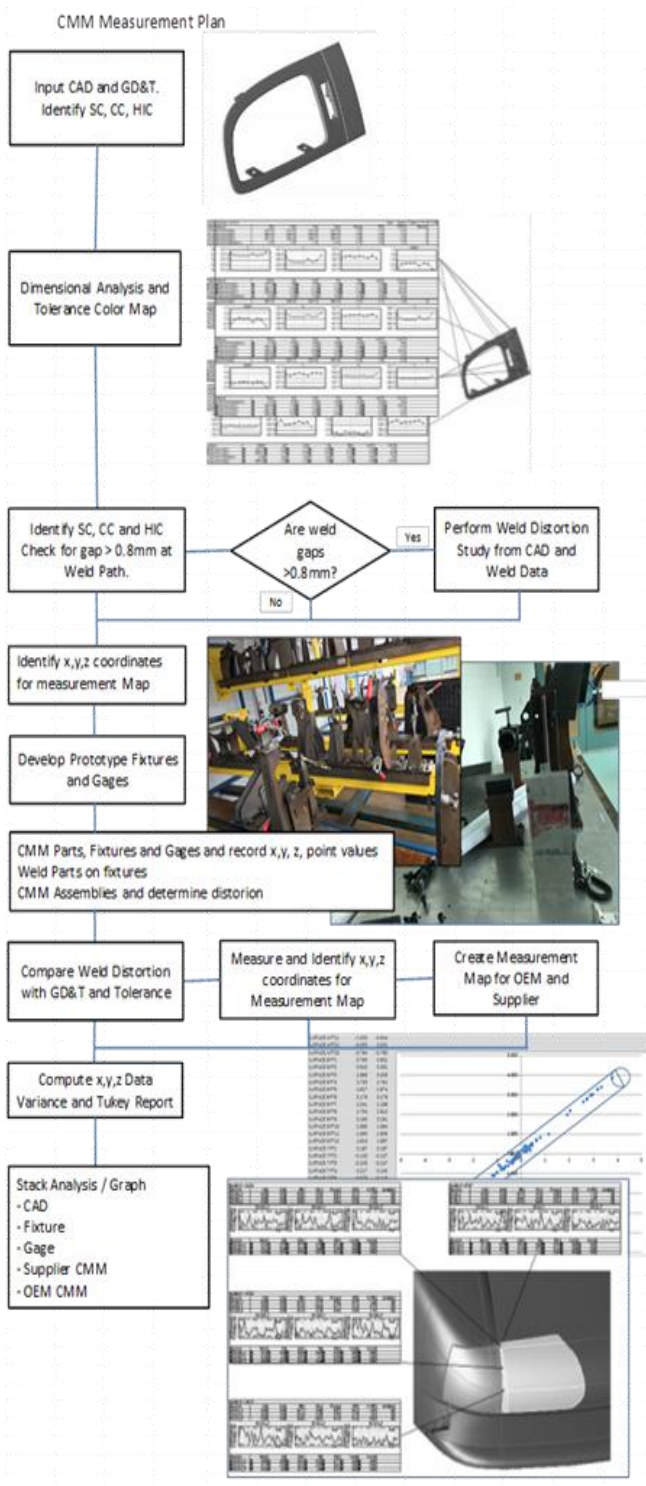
CMM Measurement Plan

Input CAD and GD&T. Identify SC, CC, HIC

Dimensional Analysis and Tolerance Color Map

Identify SC, CC and HIC Check for gap > 0.8mm at Weld Path.

Are weld gaps >0.8mm?

Yes

No

Perform Weld Distortion Study from CAD and Weld Data

Identify x,y,z coordinates for measurement Map

Develop Prototype Fixtures and Gages

CMM Parts, Fixtures and Gages and record x,y, z, point values
Weld Parts on fixtures
CMM Assemblies and determine distorion

Compare Weld Distortion with GD&T and Tolerance

Measure and Identify x,y,z coordinates for Measurement Map

Create Measurement Map for OEM and Supplier

Compute x,y,z Data Variance and Tukey Report

Stack Analysis / Graph
- CAD
- Fixture
- Gage
- Supplier CMM
- OEM CMM